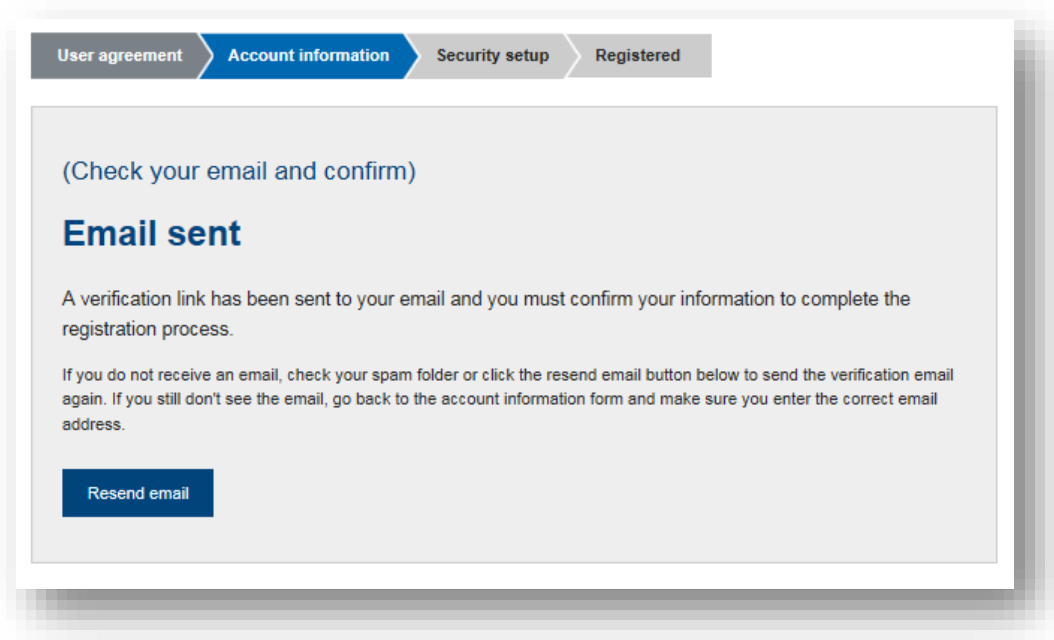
User agreement | Account information | Security setup | Registered

(Check your email and confirm)

Email sent

A verification link has been sent to your email and you must confirm your information to complete the registration process.

If you do not receive an email, check your spam folder or click the resend email button below to send the verification email again. If you still don't see the email, go back to the account information form and make sure you enter the correct email address.

Resend email